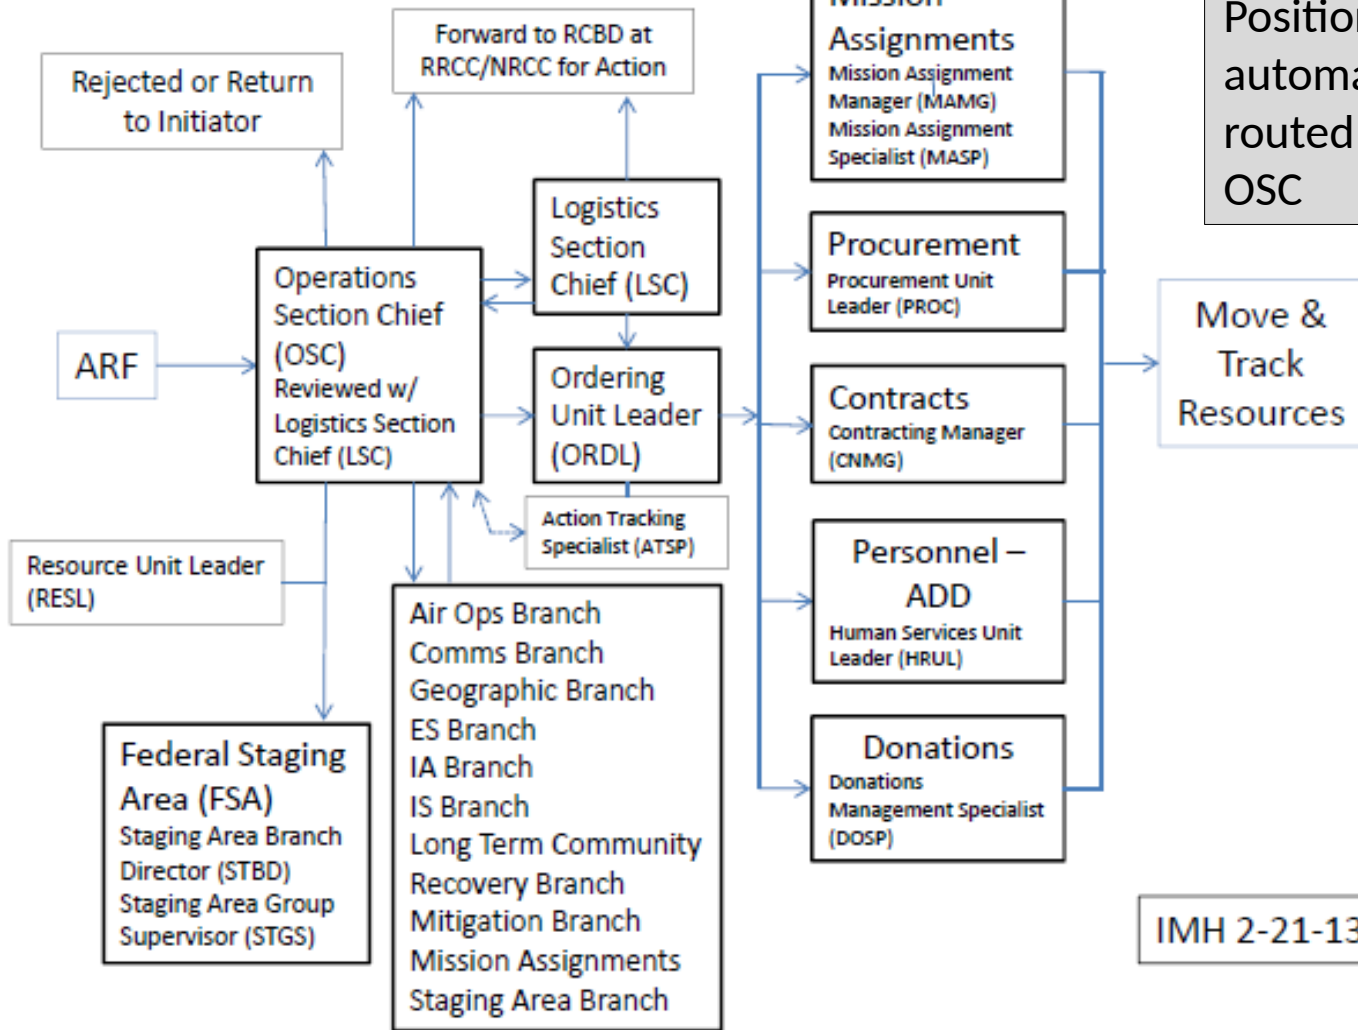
Rejected or Return to Initiator

Forward to RCBD at RRCC/NRCC for Action

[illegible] Assignments
Mission Assignment Manager (MAMG)
Mission Assignment Specialist (MASP)

Positio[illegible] autom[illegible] routed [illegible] OSC

ARF

Operations Section Chief (OSC)
Reviewed w/ Logistics Section Chief (LSC)

Logistics Section Chief (LSC)

Ordering Unit Leader (ORDL)

Action Tracking Specialist (ATSP)

Procurement
Procurement Unit Leader (PROC)

Contracts
Contracting Manager (CNMG)

Move & Track Resources

Personnel – ADD
Human Services Unit Leader (HRUL)

Donations
Donations Management Specialist (DOSP)

Resource Unit Leader (RESL)

Federal Staging Area (FSA)
Staging Area Branch Director (STBD)
Staging Area Group Supervisor (STGS)

Air Ops Branch
Comms Branch
Geographic Branch
ES Branch
IA Branch
IS Branch
Long Term Community Recovery Branch
Mitigation Branch
Mission Assignments
Staging Area Branch

IMH 2-21-13